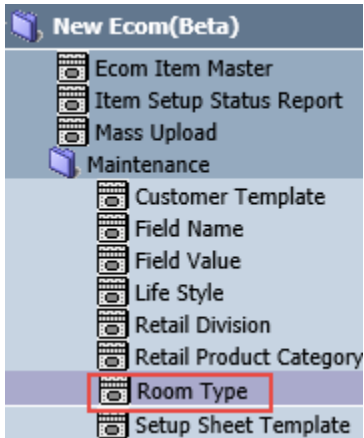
New Ecom(Beta)
Ecom Item Master
Item Setup Status Report
Mass Upload
Maintenance
Customer Template
Field Name
Field Value
Life Style
Retail Division
Retail Product Category
Room Type
Setup Sheet Template